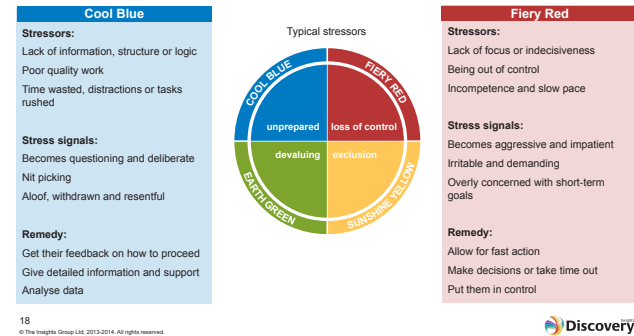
Cool Blue

Stressors:
Lack of information, structure or logic
Poor quality work
Time wasted, distractions or tasks rushed

Stress signals:
Becomes questioning and deliberate
Nit picking
Aloof, withdrawn and resentful

Remedy:
Get their feedback on how to proceed
Give detailed information and support
Analyse data

Typical stressors

COOL BLUE
FIERY RED
unprepared
loss of control
devaluing
exclusion
EARTH GREEN
SUNSHINE YELLOW

Fiery Red

Stressors:
Lack of focus or indecisiveness
Being out of control
Incompetence and slow pace

Stress signals:
Becomes aggressive and impatient
Irritable and demanding
Overly concerned with short-term goals

Remedy:
Allow for fast action
Make decisions or take time out
Put them in control

18
© The Insights Group Ltd, 2013-2014. All rights reserved.

Insights Discovery